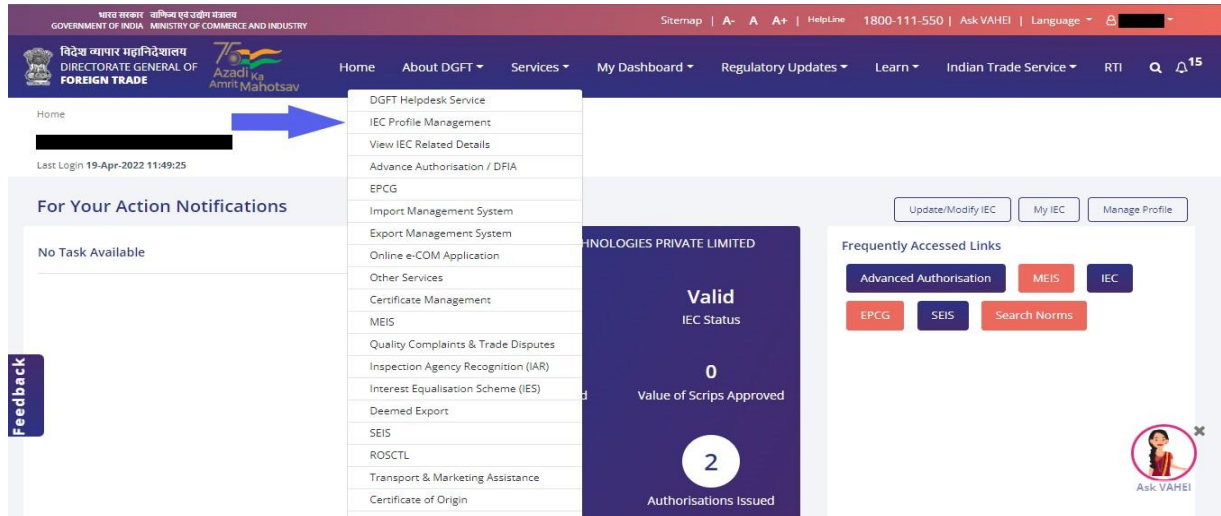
भारत सरकार वाणिज्य एवं उद्योग मंत्रालय
GOVERNMENT OF INDIA MINISTRY OF COMMERCE AND INDUSTRY

Sitemap | A- A A+ | HelpLine 1800-111-550 | Ask VAHEI | Language

विदेश व्यापार महानिदेशालय
DIRECTORATE GENERAL OF FOREIGN TRADE

75 Azadi Ka Amrit Mahotsav

Home About DGFT Services My Dashboard Regulatory Updates Learn Indian Trade Service RTI 15

Home

Last Login 19-Apr-2022 11:49:25

DGFT Helpdesk Service
IEC Profile Management
View IEC Related Details
Advance Authorisation / DFIA
EPCG
Import Management System
Export Management System
Online e-COM Application
Other Services
Certificate Management
MEIS
Quality Complaints & Trade Disputes
Inspection Agency Recognition (IAR)
Interest Equalisation Scheme (IES)
Deemed Export
SEIS
ROSCTL
Transport & Marketing Assistance
Certificate of Origin

For Your Action Notifications

No Task Available

HNOLOGIES PRIVATE LIMITED

Valid
IEC Status

0
Value of Scrips Approved

2
Authorisations Issued

Update/Modify IEC My IEC Manage Profile

Frequently Accessed Links

Advanced Authorisation MEIS IEC
EPCG SEIS Search Norms

Feedback

Ask VAHEI